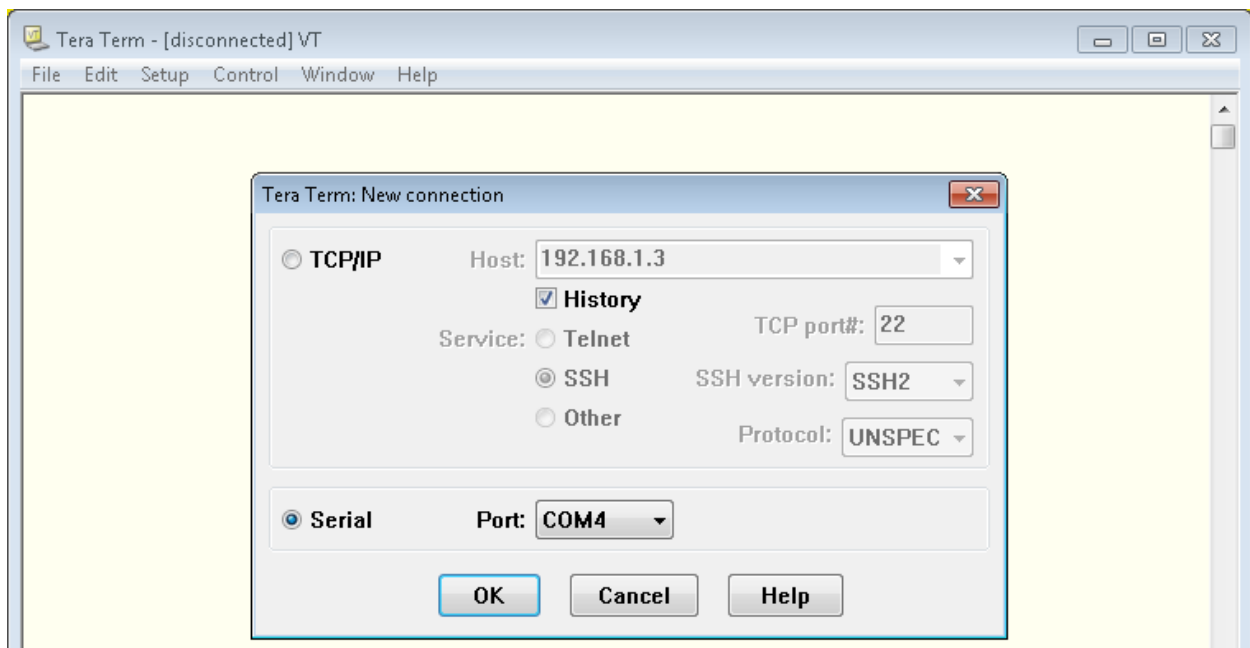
Tera Term - [disconnected] VT

File Edit Setup Control Window Help

Tera Term: New connection

TCP/IP Host: 192.168.1.3

History

Service: Telnet TCP port#: 22

SSH SSH version: SSH2

Other Protocol: UNSPEC

Serial Port: COM4

OK Cancel Help